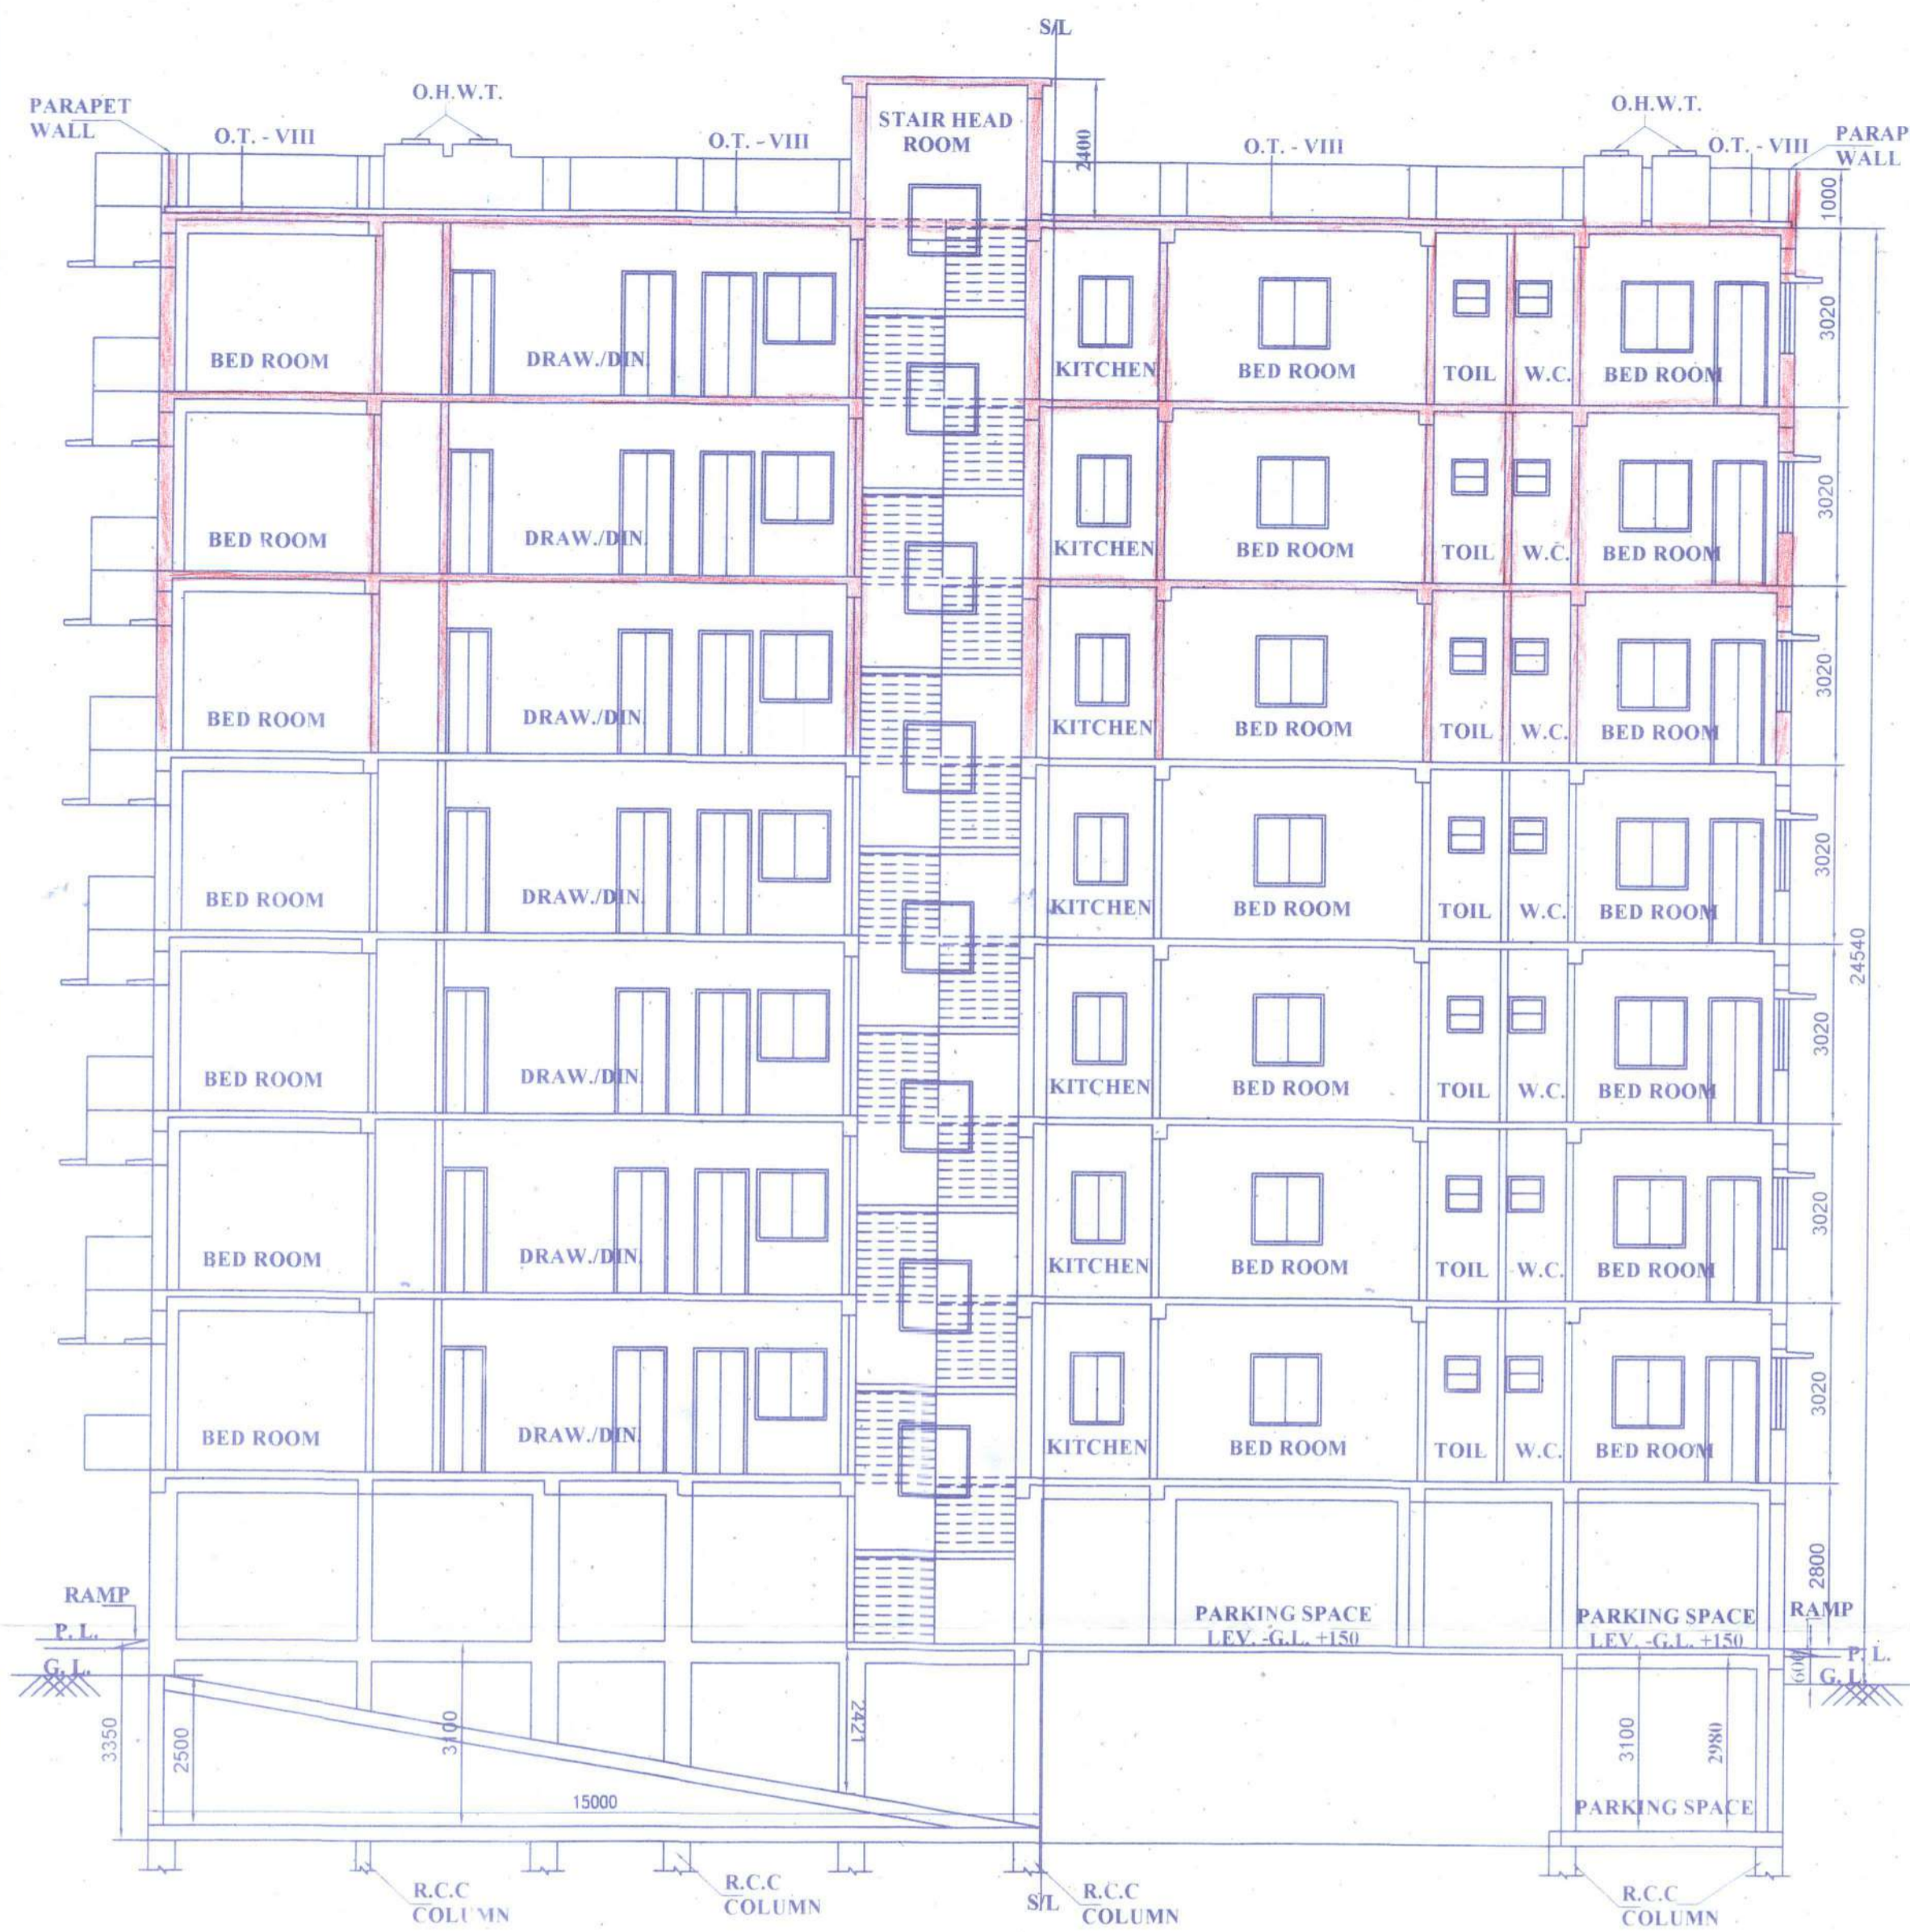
S/L

PARAPET WALL

O.H.W.T.

O.T. - VIII

O.T. - VIII

STAIR HEAD ROOM

2400

O.T. - VIII

O.H.W.T.

O.T. - VIII

PARAP WALL

1000

BED ROOM

DRAW./DIN.

KITCHEN

BED ROOM

TOIL

W.C.

BED ROOM

3020

BED ROOM

DRAW./DIN.

KITCHEN

BED ROOM

TOIL

W.C.

BED ROOM

3020

BED ROOM

DRAW./DIN.

KITCHEN

BED ROOM

TOIL

W.C.

BED ROOM

3020

BED ROOM

DRAW./DIN.

KITCHEN

BED ROOM

TOIL

W.C.

BED ROOM

3020

24540

BED ROOM

DRAW./DIN.

KITCHEN

BED ROOM

TOIL

W.C.

BED ROOM

3020

BED ROOM

DRAW./DIN.

KITCHEN

BED ROOM

TOIL

W.C.

BED ROOM

3020

BED ROOM

DRAW./DIN.

KITCHEN

BED ROOM

TOIL

W.C.

BED ROOM

3020

2800

RAMP

P. L.

G. L.

PARKING SPACE LEV. -G.L. +150

PARKING SPACE LEV. -G.L. +150

RAMP

600

P. L.

G. L.

3350

2500

3100

2421

15000

3100

2980

PARKING SPACE

R.C.C COLUMN

R.C.C COLUMN

S/L

R.C.C COLUMN

R.C.C COLUMN